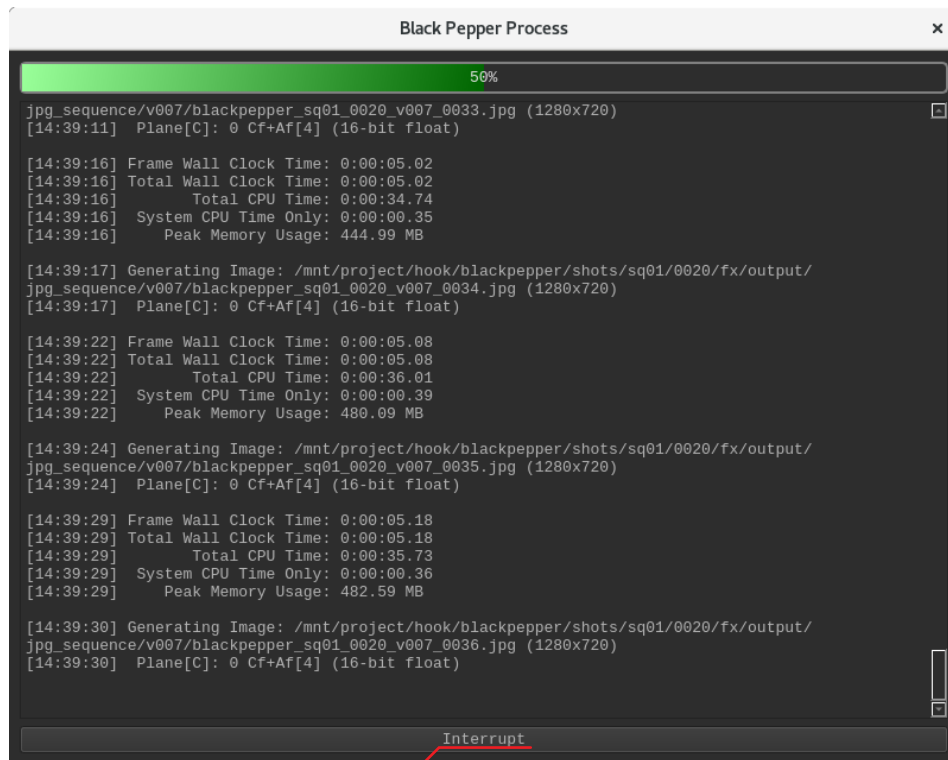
Black Pepper Process

×

50%

jpg_sequence/v007/blackpepper_sq01_0020_v007_0033.jpg (1280x720)
[14:39:11]  Plane[C]: 0 Cf+Af[4] (16-bit float)

[14:39:16] Frame Wall Clock Time: 0:00:05.02
[14:39:16] Total Wall Clock Time: 0:00:05.02
[14:39:16]        Total CPU Time: 0:00:34.74
[14:39:16]  System CPU Time Only: 0:00:00.35
[14:39:16]     Peak Memory Usage: 444.99 MB

[14:39:17] Generating Image: /mnt/project/hook/blackpepper/shots/sq01/0020/fx/output/jpg_sequence/v007/blackpepper_sq01_0020_v007_0034.jpg (1280x720)
[14:39:17]  Plane[C]: 0 Cf+Af[4] (16-bit float)

[14:39:22] Frame Wall Clock Time: 0:00:05.08
[14:39:22] Total Wall Clock Time: 0:00:05.08
[14:39:22]        Total CPU Time: 0:00:36.01
[14:39:22]  System CPU Time Only: 0:00:00.39
[14:39:22]     Peak Memory Usage: 480.09 MB

[14:39:24] Generating Image: /mnt/project/hook/blackpepper/shots/sq01/0020/fx/output/jpg_sequence/v007/blackpepper_sq01_0020_v007_0035.jpg (1280x720)
[14:39:24]  Plane[C]: 0 Cf+Af[4] (16-bit float)

[14:39:29] Frame Wall Clock Time: 0:00:05.18
[14:39:29] Total Wall Clock Time: 0:00:05.18
[14:39:29]        Total CPU Time: 0:00:35.73
[14:39:29]  System CPU Time Only: 0:00:00.36
[14:39:29]     Peak Memory Usage: 482.59 MB

[14:39:30] Generating Image: /mnt/project/hook/blackpepper/shots/sq01/0020/fx/output/jpg_sequence/v007/blackpepper_sq01_0020_v007_0036.jpg (1280x720)
[14:39:30]  Plane[C]: 0 Cf+Af[4] (16-bit float)

Interrupt